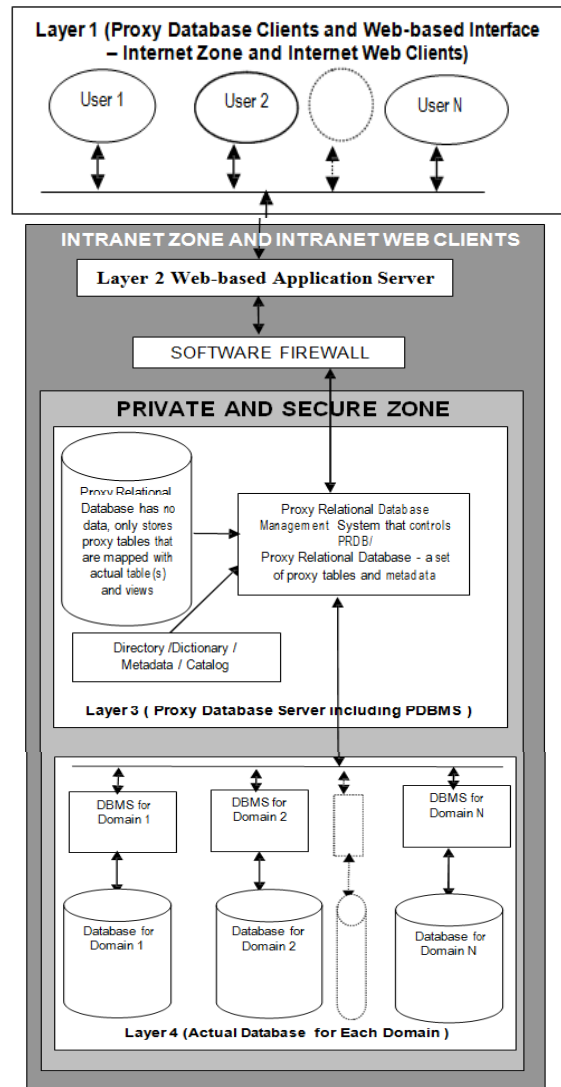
Layer 1 (Proxy Database Clients and Web-based Interface – Internet Zone and Internet Web Clients)

User 1

User 2

User N

INTRANET ZONE AND INTRANET WEB CLIENTS

Layer 2 Web-based Application Server

SOFTWARE FIREWALL

PRIVATE AND SECURE ZONE

Proxy Relational Database has no data, only stores proxy tables that are mapped with actual table(s) and views

Proxy Relational Database Management System that controls PRDB/ Proxy Relational Database - a set of proxy tables and metadata

Directory /Dictionary / Metadata / Catalog

Layer 3 ( Proxy Database Server including PDBMS )

DBMS for Domain 1

DBMS for Domain 2

DBMS for Domain N

Database for Domain 1

Database for Domain 2

Database for Domain N

Layer 4 (Actual Database for Each Domain )